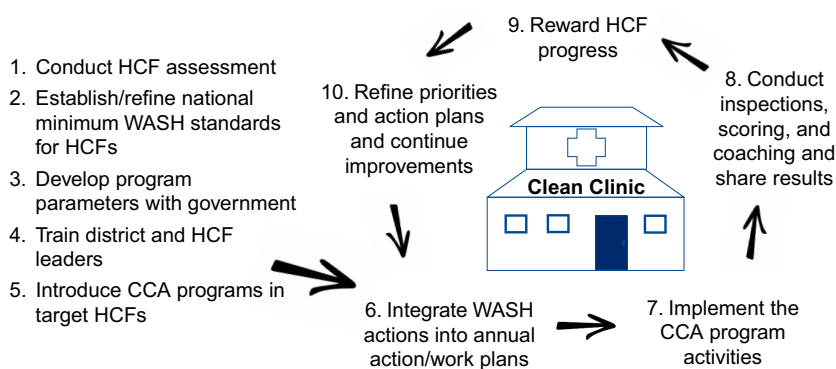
1. Conduct HCF assessment
2. Establish/refine national minimum WASH standards for HCFs
3. Develop program parameters with government
4. Train district and HCF leaders
5. Introduce CCA programs in target HCFs

9. Reward HCF progress

10. Refine priorities and action plans and continue improvements

8. Conduct inspections, scoring, and coaching and share results

Clean Clinic

6. Integrate WASH actions into annual action/work plans

7. Implement the CCA program activities